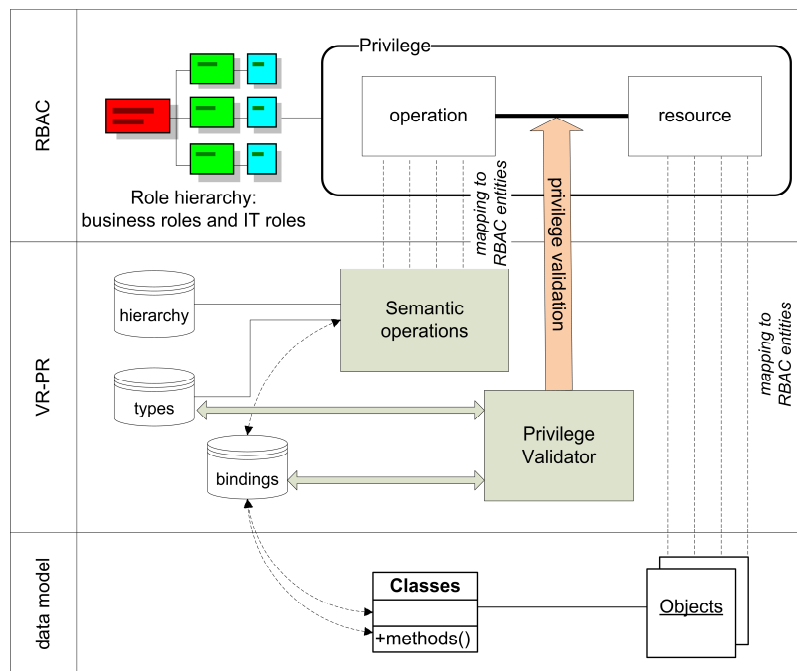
RBAC

Privilege

operation

resource

Role hierarchy: business roles and IT roles

mapping to RBAC entities

privilege validation

VR-PR

hierarchy

Semantic operations

types

bindings

Privilege Validator

mapping to RBAC entities

data model

Classes

+methods()

Objects